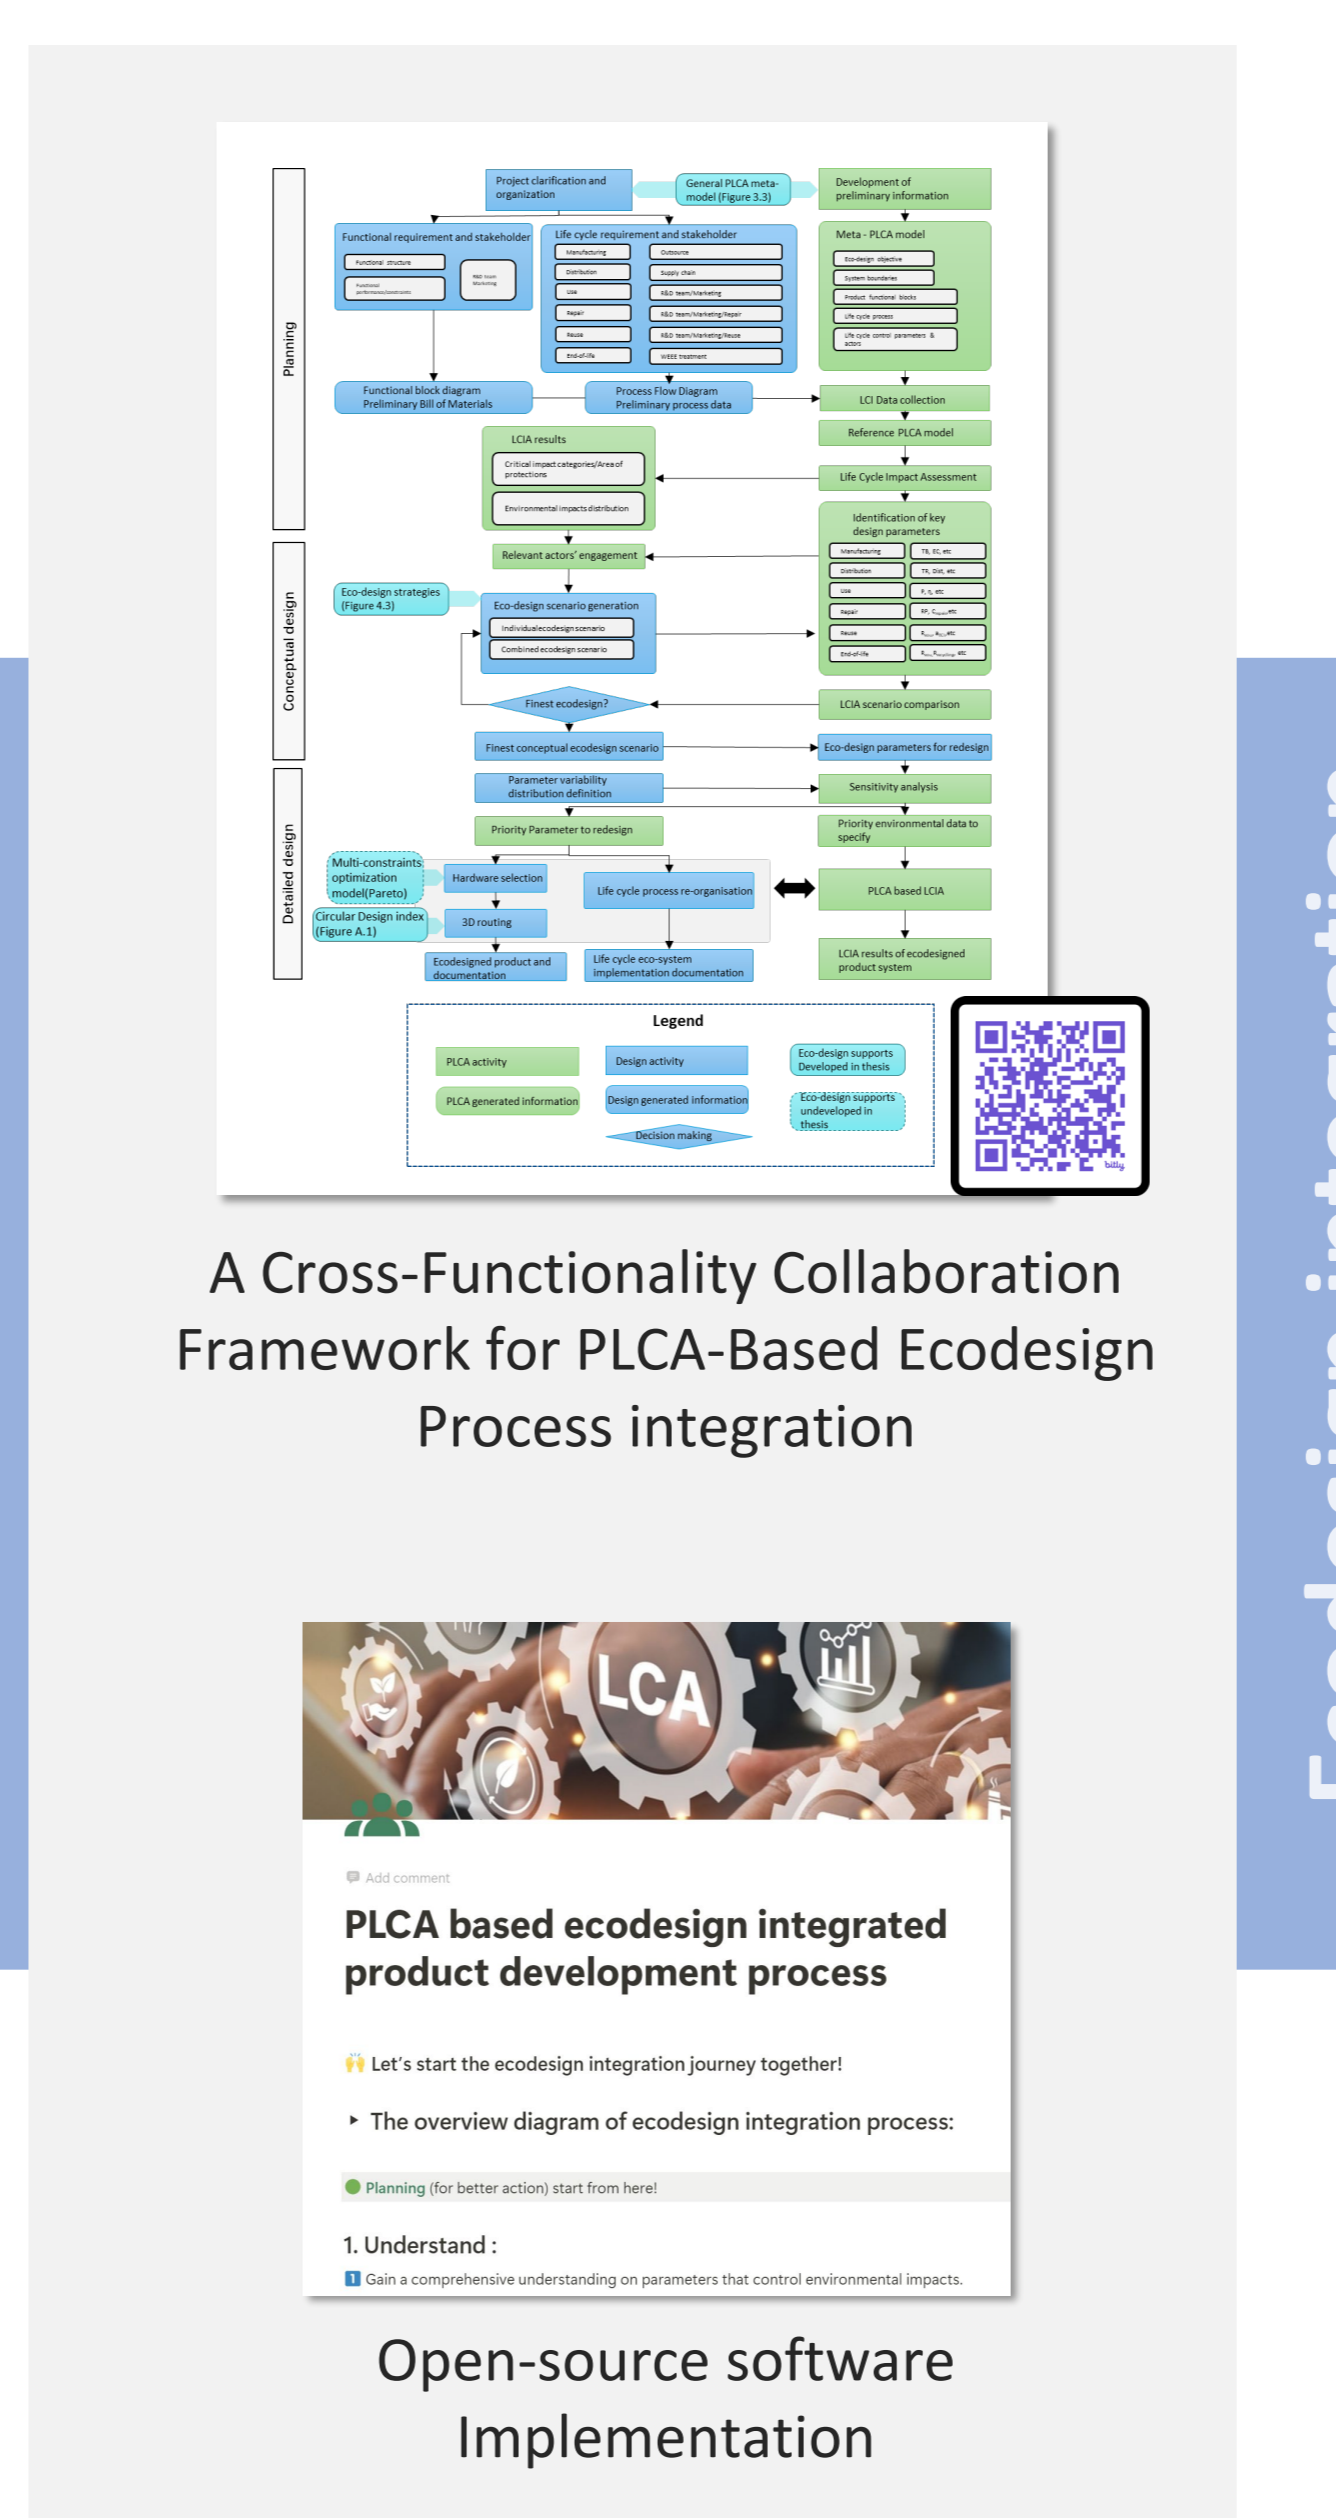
Planning

Conceptual design

Detailed design

Project clarification and organization

General PLCA meta-model (Figure 3.3)

Development of preliminary information

Functional requirement and stakeholder

Functional structure

Functional performances/constraints

R&D team Marketing

Life cycle requirement and stakeholder

Manufacturing | Outsource
Distribution | Supply chain
Use | R&D team/Marketing
Repair | R&D team/Marketing/Repair
Reuse | R&D team/Marketing/Reuse
End-of-life | WEEE treatment

Meta - PLCA model

Eco-design objective

System boundaries

Product functional blocks

Life cycle process

Life cycle control parameters & actors

Functional block diagram Preliminary Bill of Materials

Process Flow Diagram Preliminary process data

LCI Data collection

Reference PLCA model

LCIA results

Critical impact categories/Area of protections

Environmental impacts distribution

Life Cycle Impact Assessment

Identification of key design parameters

Manufacturing | TB, EC, etc
Distribution | TR, Dist, etc
Use | P, η, etc
Repair | RP, C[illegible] etc
Reuse | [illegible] etc
End-of-life | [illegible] etc

Relevant actors' engagement

Eco-design strategies (Figure 4.3)

Eco-design scenario generation

Individual ecodesign scenario

Combined ecodesign scenario

Finest ecodesign?

LCIA scenario comparison

Finest conceptual ecodesign scenario

Eco-design parameters for redesign

Parameter variability distribution definition

Sensitivity analysis

Priority Parameter to redesign

Priority environmental data to specify

Multi-constraints optimization model(Pareto)

Hardware selection

Life cycle process re-organisation

PLCA based LCIA

Circular Design index (Figure A.1)

3D routing

Ecodesigned product and documentation

Life cycle eco-system implementation documentation

LCIA results of ecodesigned product system

Legend

PLCA activity

Design activity

Eco-design supports Developed in thesis

PLCA generated information

Design generated information

Eco-design supports undeveloped in thesis

Decision making

bitly

A Cross-Functionality Collaboration Framework for PLCA-Based Ecodesign Process integration

LCA

Add comment

PLCA based ecodesign integrated product development process

🙌 Let's start the ecodesign integration journey together!

The overview diagram of ecodesign integration process:

Planning (for better action) start from here!

1. Understand :

1 Gain a comprehensive understanding on parameters that control environmental impacts.

Open-source software Implementation

Ecodesign integration